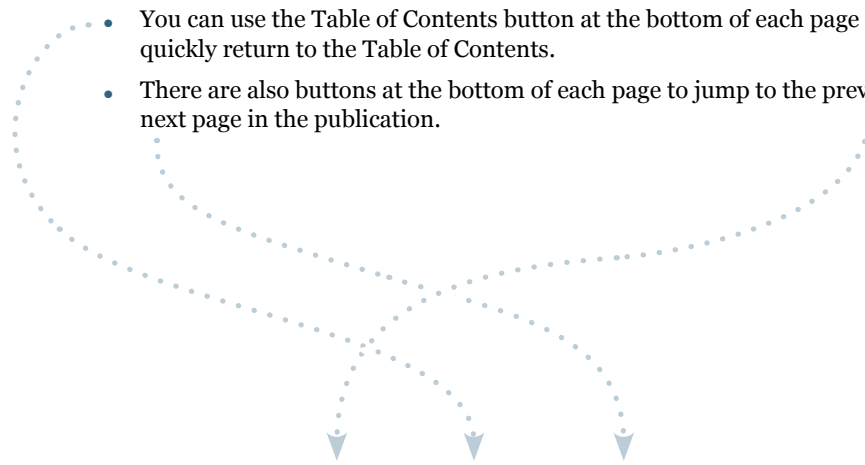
- You can use the Table of Contents button at the bottom of each page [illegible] quickly return to the Table of Contents.
- There are also buttons at the bottom of each page to jump to the prev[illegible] next page in the publication.